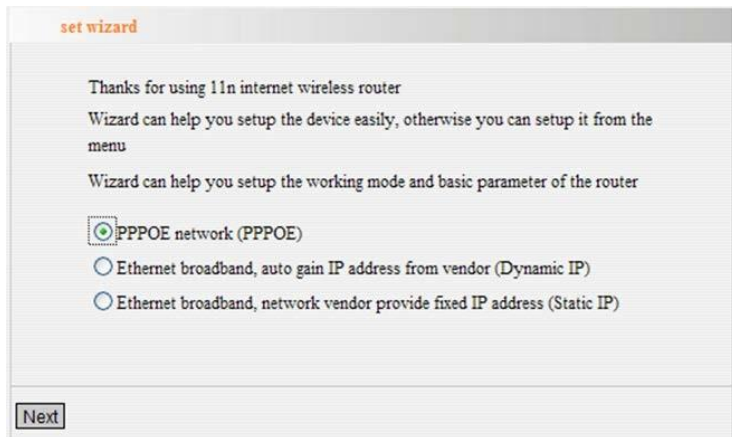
set wizard

Thanks for using 11n internet wireless router

Wizard can help you setup the device easily, otherwise you can setup it from the menu

Wizard can help you setup the working mode and basic parameter of the router

PPPOE network (PPPOE)

Ethernet broadband, auto gain IP address from vendor (Dynamic IP)

Ethernet broadband, network vendor provide fixed IP address (Static IP)

Next